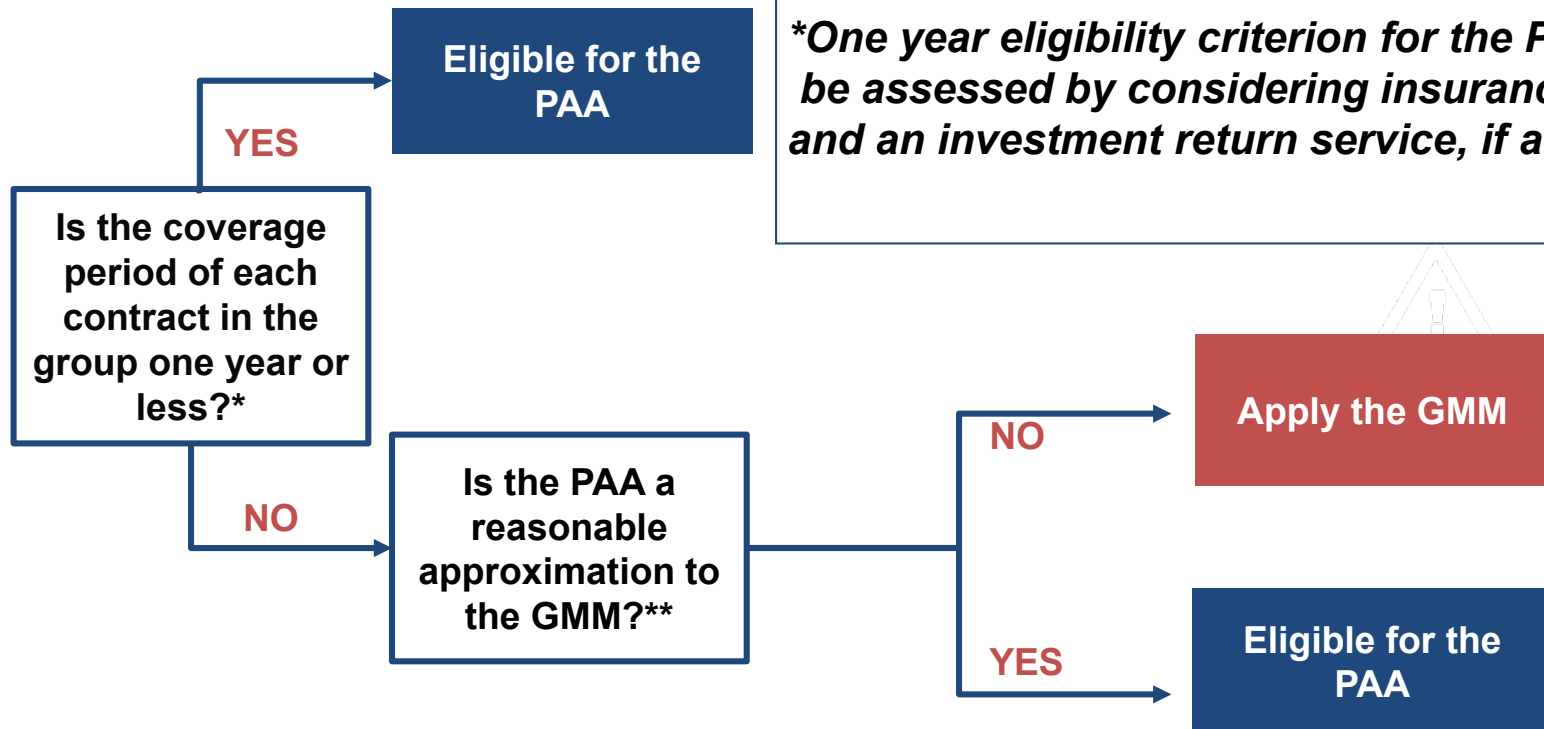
Eligible for the PAA

*One year eligibility criterion for the P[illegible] be assessed by considering insuranc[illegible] and an investment return service, if a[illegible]

YES

Is the coverage period of each contract in the group one year or less?*

NO

Is the PAA a reasonable approximation to the GMM?**

NO

Apply the GMM

YES

Eligible for the PAA